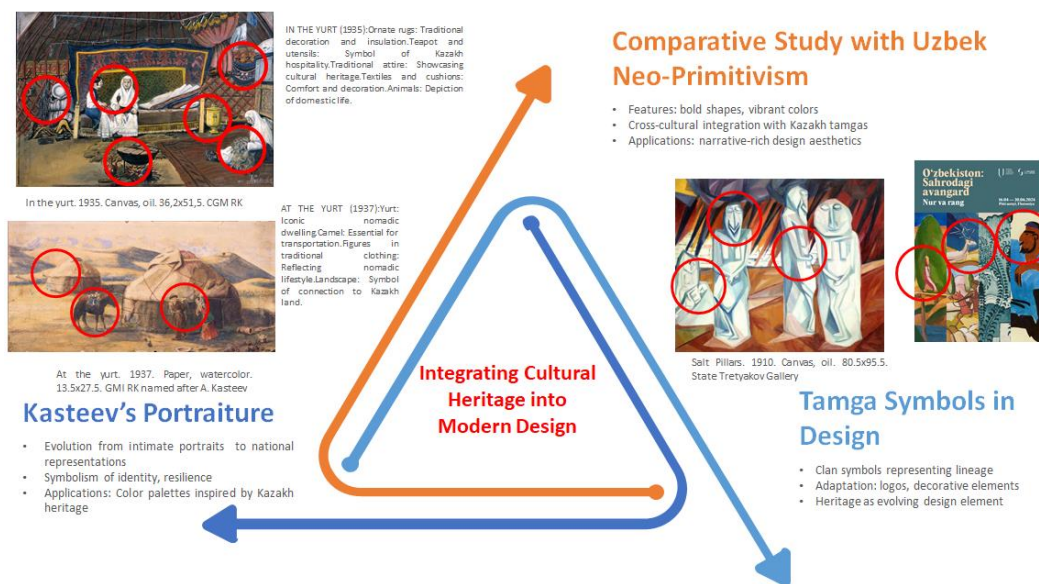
IN THE YURT (1935):Ornate rugs: Traditional decoration and insulation.Teapot and utensils: Symbol of Kazakh hospitality.Traditional attire: Showcasing cultural heritage.Textiles and cushions: Comfort and decoration.Animals: Depiction of domestic life.

In the yurt. 1935. Canvas, oil. 36,2x51,5. CGM RK

AT THE YURT (1937):Yurt: Iconic nomadic dwelling.Camel: Essential for transportation.Figures in traditional clothing: Reflecting nomadic lifestyle.Landscape: Symbol of connection to Kazakh land.

At the yurt. 1937. Paper, watercolor. 13.5x27.5. GMI RK named after A. Kasteev

Kasteev's Portraiture

- Evolution from intimate portraits to national representations
- Symbolism of identity, resilience
- Applications: Color palettes inspired by Kazakh heritage

Comparative Study with Uzbek Neo-Primitivism

- Features: bold shapes, vibrant colors
- Cross-cultural integration with Kazakh tamgas
- Applications: narrative-rich design aesthetics

O'zbekiston: Sahrodagi avangard
Nur va rang

Salt Pillars. 1910. Canvas, oil. 80.5x95.5. State Tretyakov Gallery

Integrating Cultural Heritage into Modern Design

Tamga Symbols in Design

- Clan symbols representing lineage
- Adaptation: logos, decorative elements
- Heritage as evolving design element